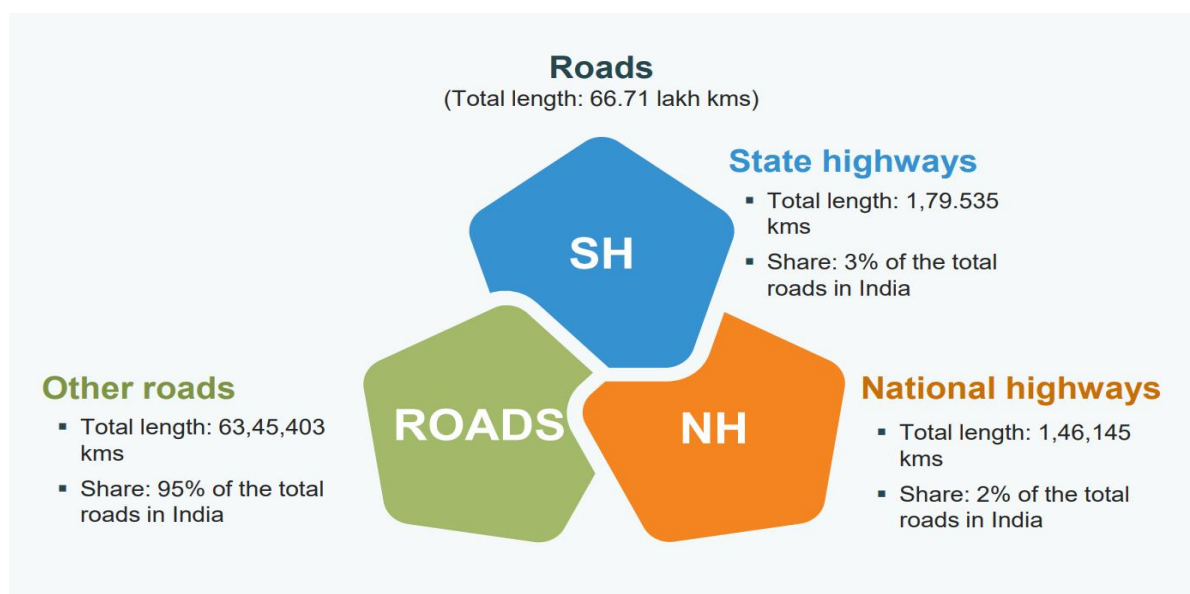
Roads
(Total length: 66.71 lakh kms)

State highways
- Total length: 1,79.535 kms
- Share: 3% of the total roads in India

SH

Other roads
- Total length: 63,45,403 kms
- Share: 95% of the total roads in India

ROADS

NH

National highways
- Total length: 1,46,145 kms
- Share: 2% of the total roads in India